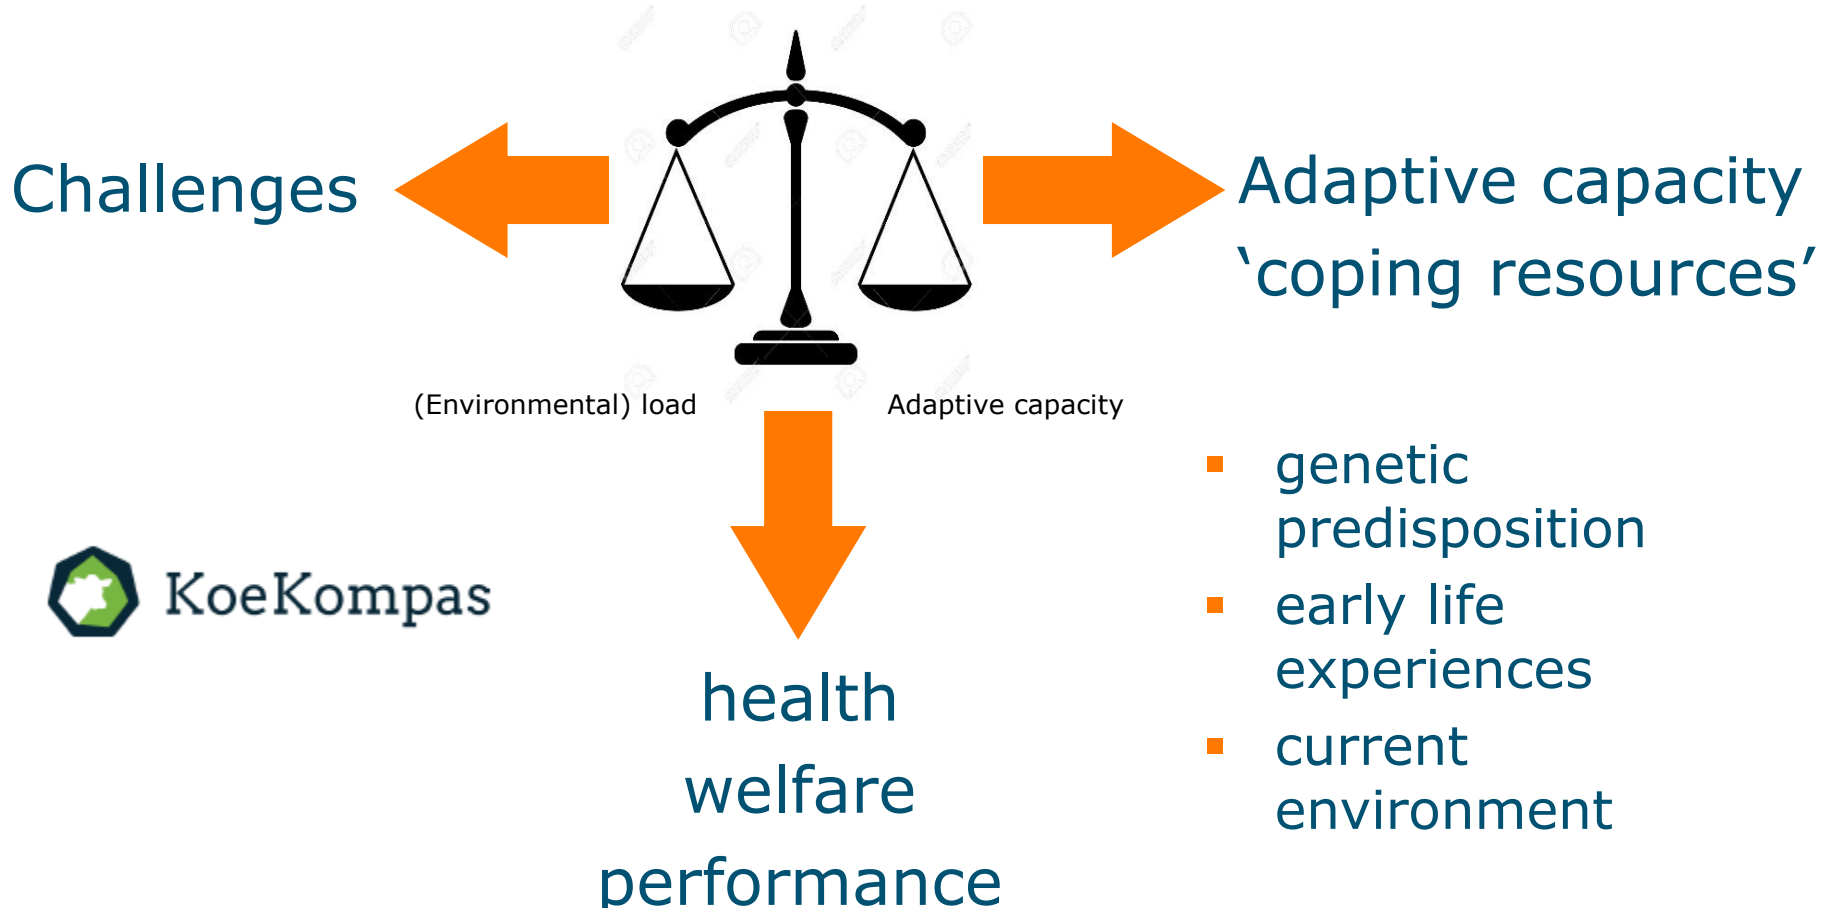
Challenges

Adaptive capacity
‘coping resources’

(Environmental) load

Adaptive capacity

KoeKompas

health
welfare
performance

- genetic predisposition
- early life experiences
- current environment